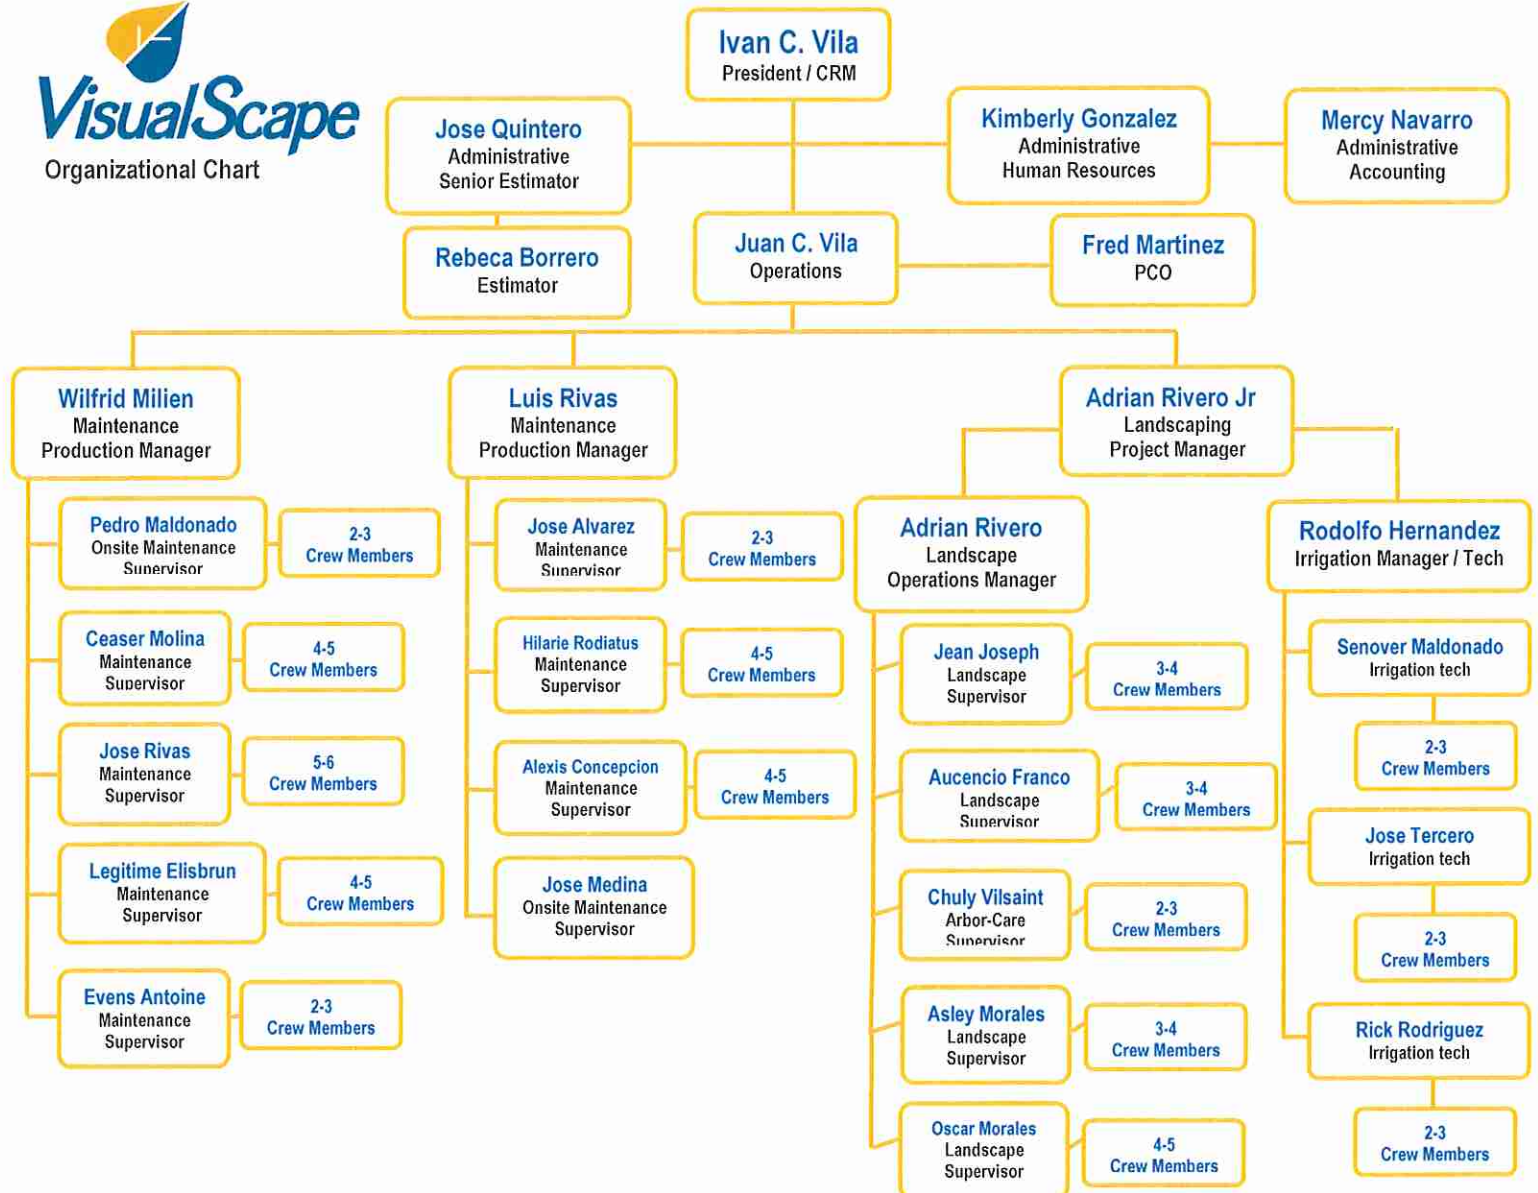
VisualScape
Organizational Chart

Ivan C. Vila
President / CRM

Jose Quintero
Administrative
Senior Estimator

Kimberly Gonzalez
Administrative
Human Resources

Mercy Navarro
Administrative
Accounting

Rebeca Borrero
Estimator

Juan C. Vila
Operations

Fred Martinez
PCO

Wilfrid Milien
Maintenance
Production Manager

Pedro Maldonado
Onsite Maintenance
Supervisor

2-3
Crew Members

Ceaser Molina
Maintenance
Supervisor

4-5
Crew Members

Jose Rivas
Maintenance
Supervisor

5-6
Crew Members

Legitime Elisbrun
Maintenance
Supervisor

4-5
Crew Members

Evens Antoine
Maintenance
Supervisor

2-3
Crew Members

Luis Rivas
Maintenance
Production Manager

Jose Alvarez
Maintenance
Supervisor

2-3
Crew Members

Hilarie Rodiatus
Maintenance
Supervisor

4-5
Crew Members

Alexis Concepcion
Maintenance
Supervisor

4-5
Crew Members

Jose Medina
Onsite Maintenance
Supervisor

Adrian Rivero Jr
Landscaping
Project Manager

Adrian Rivero
Landscape
Operations Manager

Jean Joseph
Landscape
Supervisor

3-4
Crew Members

Aucencio Franco
Landscape
Supervisor

3-4
Crew Members

Chuly Vilsaint
Arbor-Care
Supervisor

2-3
Crew Members

Asley Morales
Landscape
Supervisor

3-4
Crew Members

Oscar Morales
Landscape
Supervisor

4-5
Crew Members

Rodolfo Hernandez
Irrigation Manager / Tech

Senover Maldonado
Irrigation tech

2-3
Crew Members

Jose Tercero
Irrigation tech

2-3
Crew Members

Rick Rodriguez
Irrigation tech

2-3
Crew Members